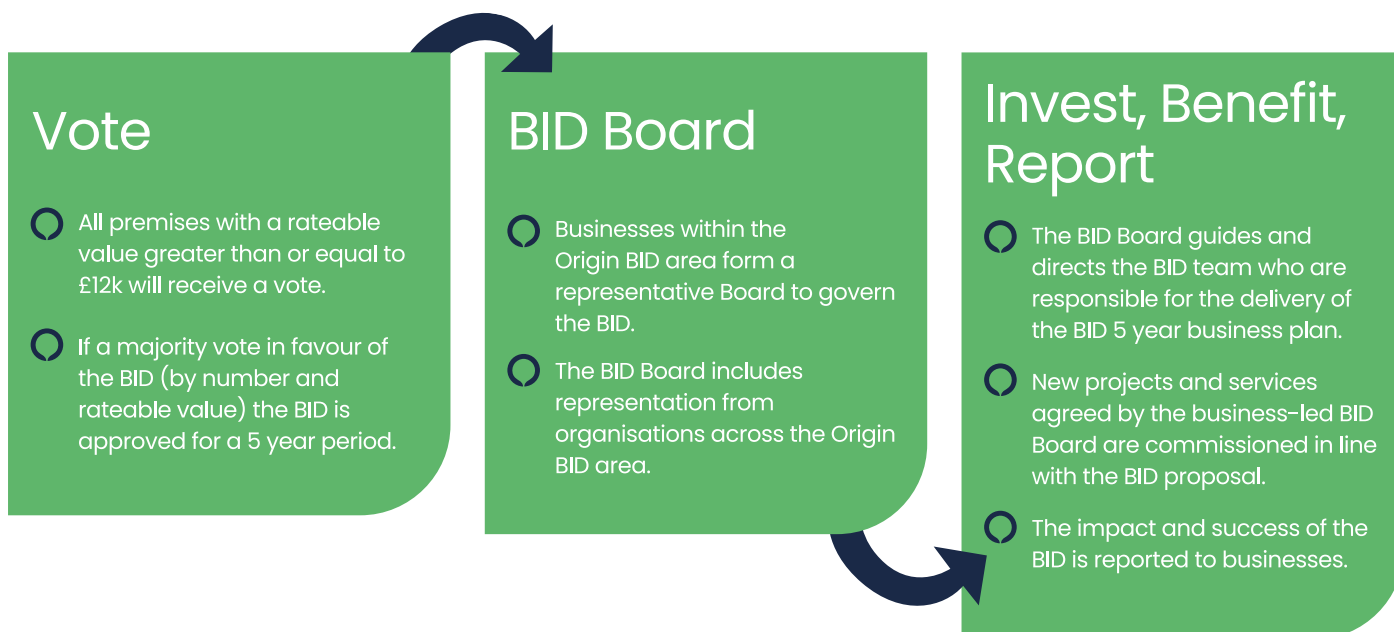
Vote

All premises with a rateable value greater than or equal to £12k will receive a vote.

If a majority vote in favour of the BID (by number and rateable value) the BID is approved for a 5 year period.

BID Board

Businesses within the Origin BID area form a representative Board to govern the BID.

The BID Board includes representation from organisations across the Origin BID area.

Invest, Benefit, Report

The BID Board guides and directs the BID team who are responsible for the delivery of the BID 5 year business plan.

New projects and services agreed by the business-led BID Board are commissioned in line with the BID proposal.

The impact and success of the BID is reported to businesses.